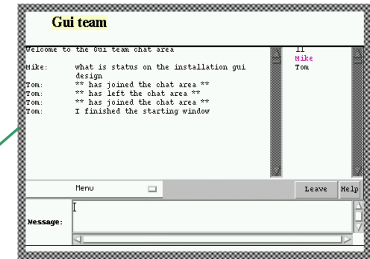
Gui team

Welcome to the Gui team chat area

| | |
|---|---|
| Mike: | what is status on the installation gui design |
| Tom: | ** has joined the chat area ** |
| Tom: | ** has left the chat area ** |
| Tom: | ** has joined the chat area ** |
| Tom: | I finished the starting window |

II
Mike
Tom

Menu

Leave

Help

Message: